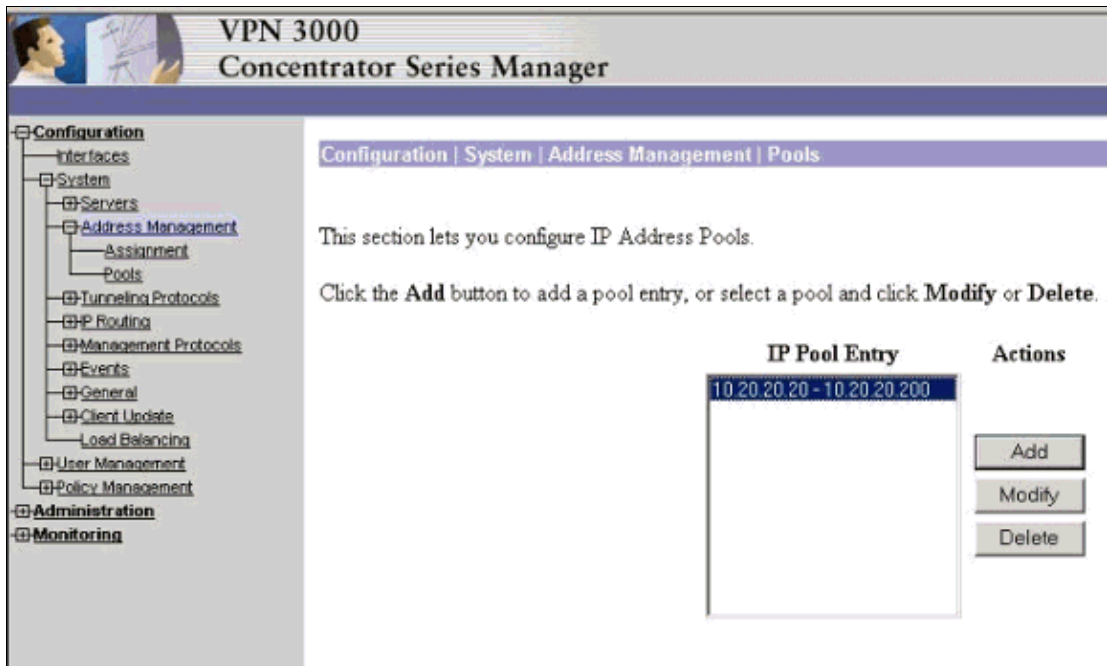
VPN 3000
Concentrator Series Manager

Configuration
Interfaces
System
Servers
Address Management
Assignment
Pools
Tunneling Protocols
IP Routing
Management Protocols
Events
General
Client Update
Load Balancing
User Management
Policy Management
Administration
Monitoring

Configuration | System | Address Management | Pools

This section lets you configure IP Address Pools.

Click the **Add** button to add a pool entry, or select a pool and click **Modify** or **Delete**.

**IP Pool Entry**

10.20.20.20 - 10.20.20.200

**Actions**

Add

Modify

Delete